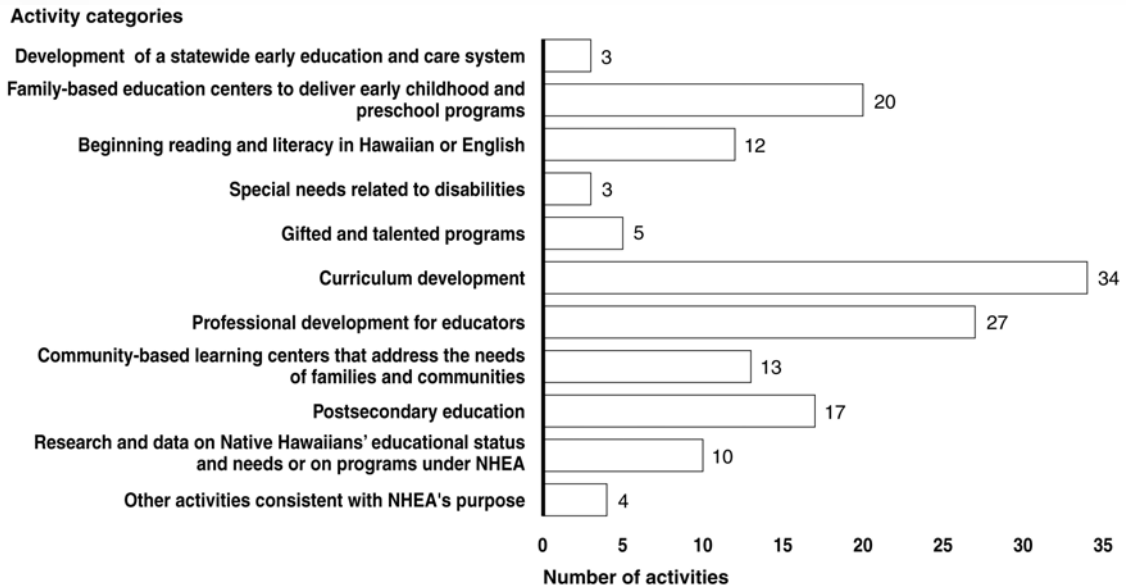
Activity categories

Development of a statewide early education and care system 3

Family-based education centers to deliver early childhood and preschool programs 20

Beginning reading and literacy in Hawaiian or English 12

Special needs related to disabilities 3

Gifted and talented programs 5

Curriculum development 34

Professional development for educators 27

Community-based learning centers that address the needs of families and communities 13

Postsecondary education 17

Research and data on Native Hawaiians' educational status and needs or on programs under NHEA 10

Other activities consistent with NHEA's purpose 4

0 5 10 15 20 25 30 35

Number of activities